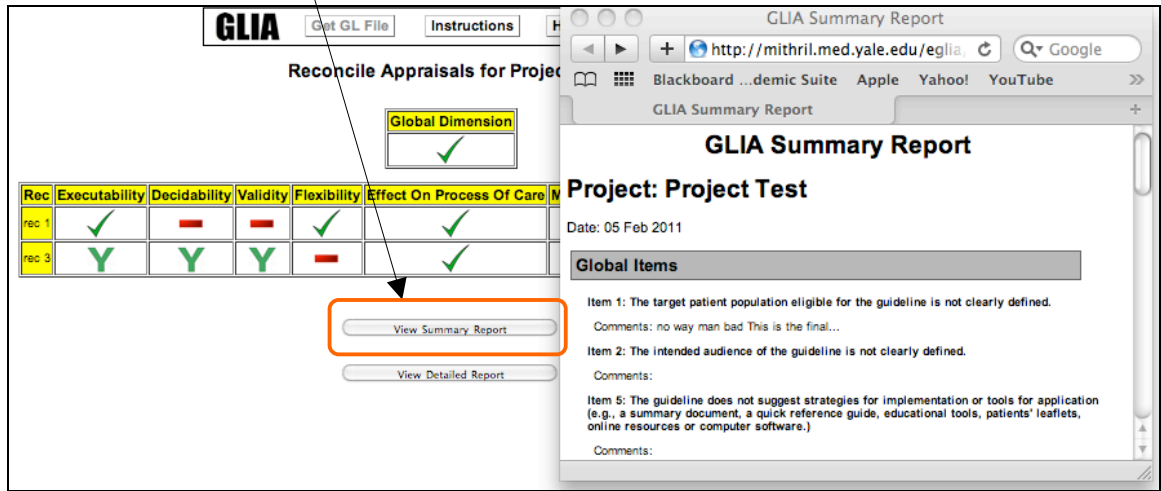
GLIA Get GL File Instructions H

Reconcile Appraisals for Projec

Global Dimension

| Rec | Executability | Decidability | Validity | Flexibility | Effect On Process Of Care | M |
|---|---|---|---|---|---|---|
| rec 1 | ✓ | — | — | ✓ | ✓ | |
| rec 3 | Y | Y | Y | — | ✓ | |

View Summary Report

View Detailed Report

GLIA Summary Report

http://mithril.med.yale.edu/eglia

Q▾ Google

Blackboard ...demic Suite Apple Yahoo! YouTube

GLIA Summary Report

GLIA Summary Report

Project: Project Test

Date: 05 Feb 2011

Global Items

Item 1: The target patient population eligible for the guideline is not clearly defined.

Comments: no way man bad This is the final...

Item 2: The intended audience of the guideline is not clearly defined.

Comments:

Item 5: The guideline does not suggest strategies for implementation or tools for application (e.g., a summary document, a quick reference guide, educational tools, patients' leaflets, online resources or computer software.)

Comments: